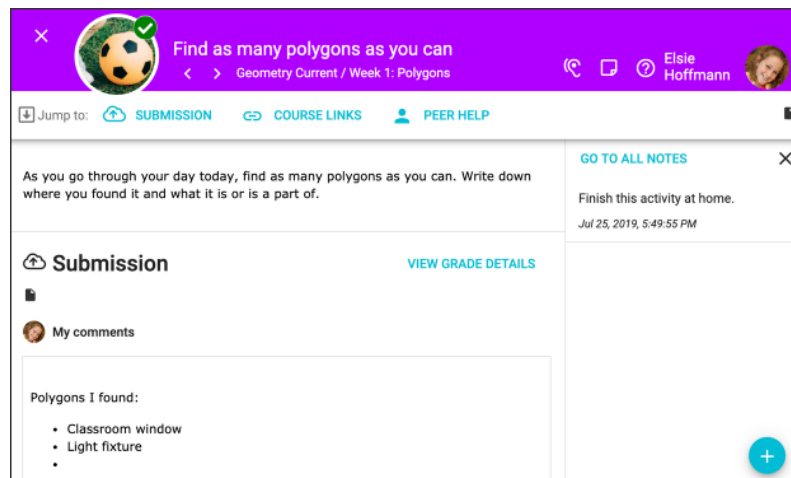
Find as many polygons as you can

Geometry Current / Week 1: Polygons

Elsie Hoffmann

Jump to: SUBMISSION COURSE LINKS PEER HELP

As you go through your day today, find as many polygons as you can. Write down where you found it and what it is or is a part of.

Submission

VIEW GRADE DETAILS

My comments

Polygons I found:

- Classroom window
- Light fixture
-

GO TO ALL NOTES

Finish this activity at home.

Jul 25, 2019, 5:49:55 PM

+